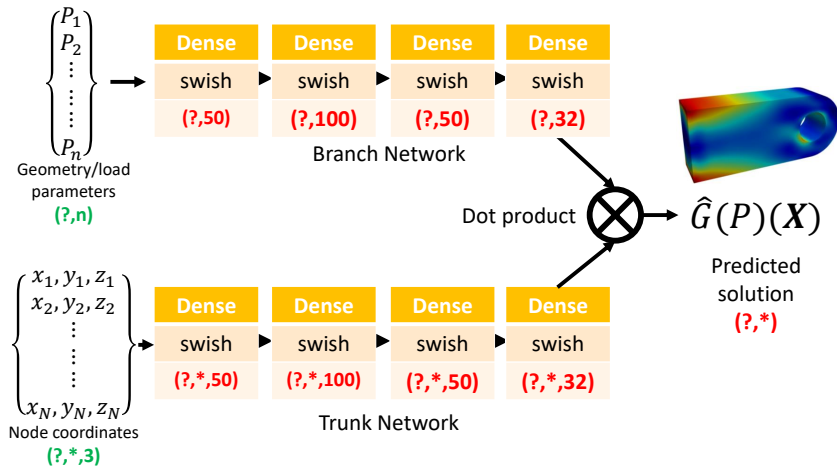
$\begin{Bmatrix} P_1 \\ P_2 \\ \vdots \\ \vdots \\ \vdots \\ P_n \end{Bmatrix}$

Geometry/load parameters
(?,n)

Dense
swish
(?,50)

Dense
swish
(?,100)

Dense
swish
(?,50)

Dense
swish
(?,32)

Branch Network

Dot product

$\hat{G}(P)(\boldsymbol{X})$

Predicted solution
(?,*)

$\begin{Bmatrix} x_1, y_1, z_1 \\ x_2, y_2, z_2 \\ \vdots \\ \vdots \\ x_N, y_N, z_N \end{Bmatrix}$

Node coordinates
(?,*,3)

Dense
swish
(?,*,50)

Dense
swish
(?,*,100)

Dense
swish
(?,*,50)

Dense
swish
(?,*,32)

Trunk Network